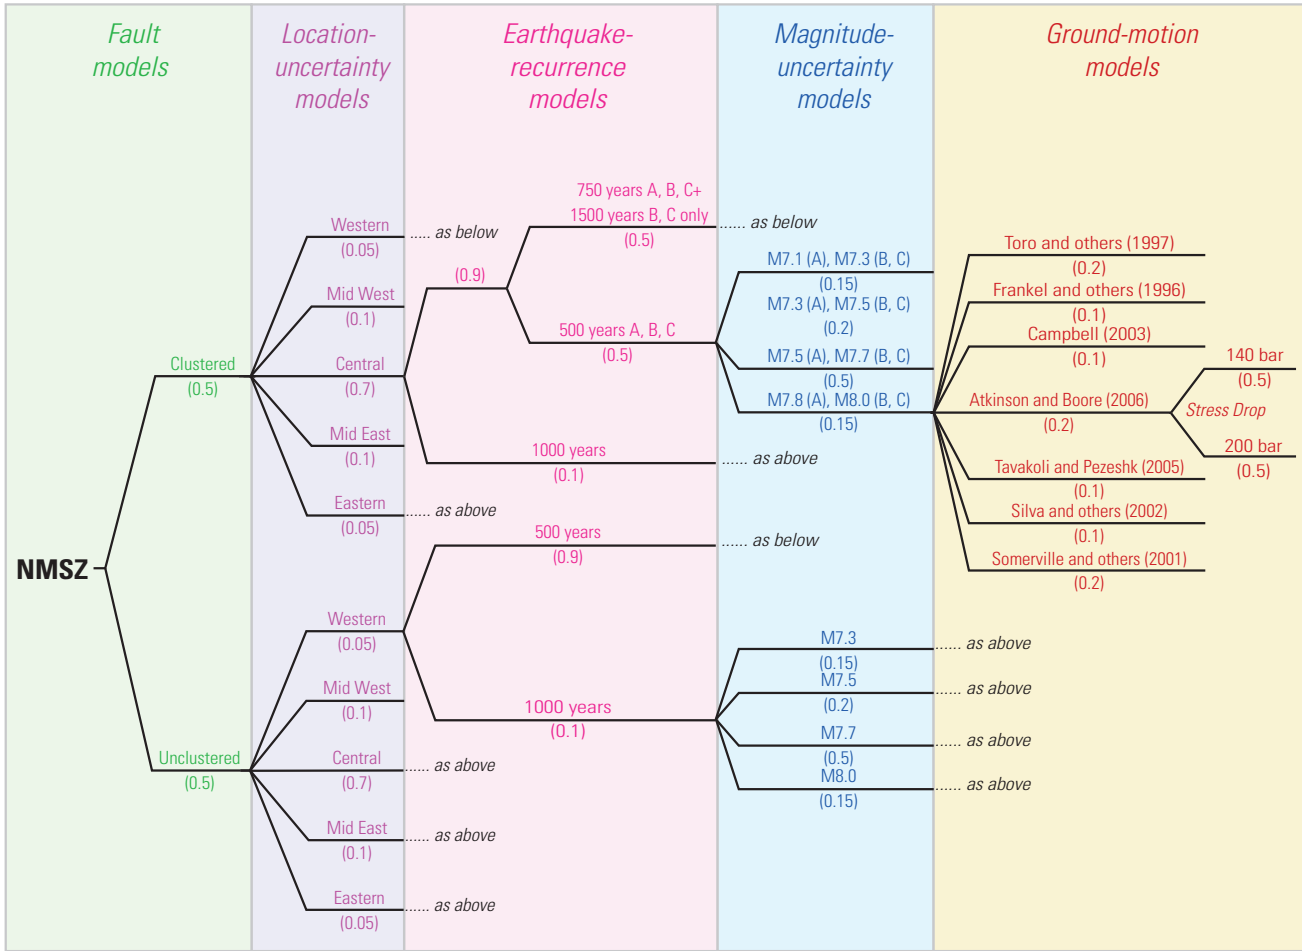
Fault models

Location-uncertainty models

Earthquake-recurrence models

Magnitude-uncertainty models

Ground-motion models

NMSZ

Clustered (0.5)

Western (0.05) ...... as below
Mid West (0.1)
Central (0.7)
Mid East (0.1)
Eastern (0.05) ...... as above

(0.9)
750 years A, B, C+
1500 years B, C only (0.5) ...... as below
500 years A, B, C (0.5)
1000 years (0.1) ...... as above

M7.1 (A), M7.3 (B, C) (0.15)
M7.3 (A), M7.5 (B, C) (0.2)
M7.5 (A), M7.7 (B, C) (0.5)
M7.8 (A), M8.0 (B, C) (0.15)

Toro and others (1997) (0.2)
Frankel and others (1996) (0.1)
Campbell (2003) (0.1)
Atkinson and Boore (2006) (0.2)
Stress Drop
140 bar (0.5)
200 bar (0.5)
Tavakoli and Pezeshk (2005) (0.1)
Silva and others (2002) (0.1)
Somerville and others (2001) (0.2)

Unclustered (0.5)

Western (0.05)
Mid West (0.1)
Central (0.7) ...... as above
Mid East (0.1) ...... as above
Eastern (0.05) ...... as above

500 years (0.9) ...... as below
1000 years (0.1)

M7.3 (0.15) ...... as above
M7.5 (0.2) ...... as above
M7.7 (0.5) ...... as above
M8.0 (0.15) ...... as above